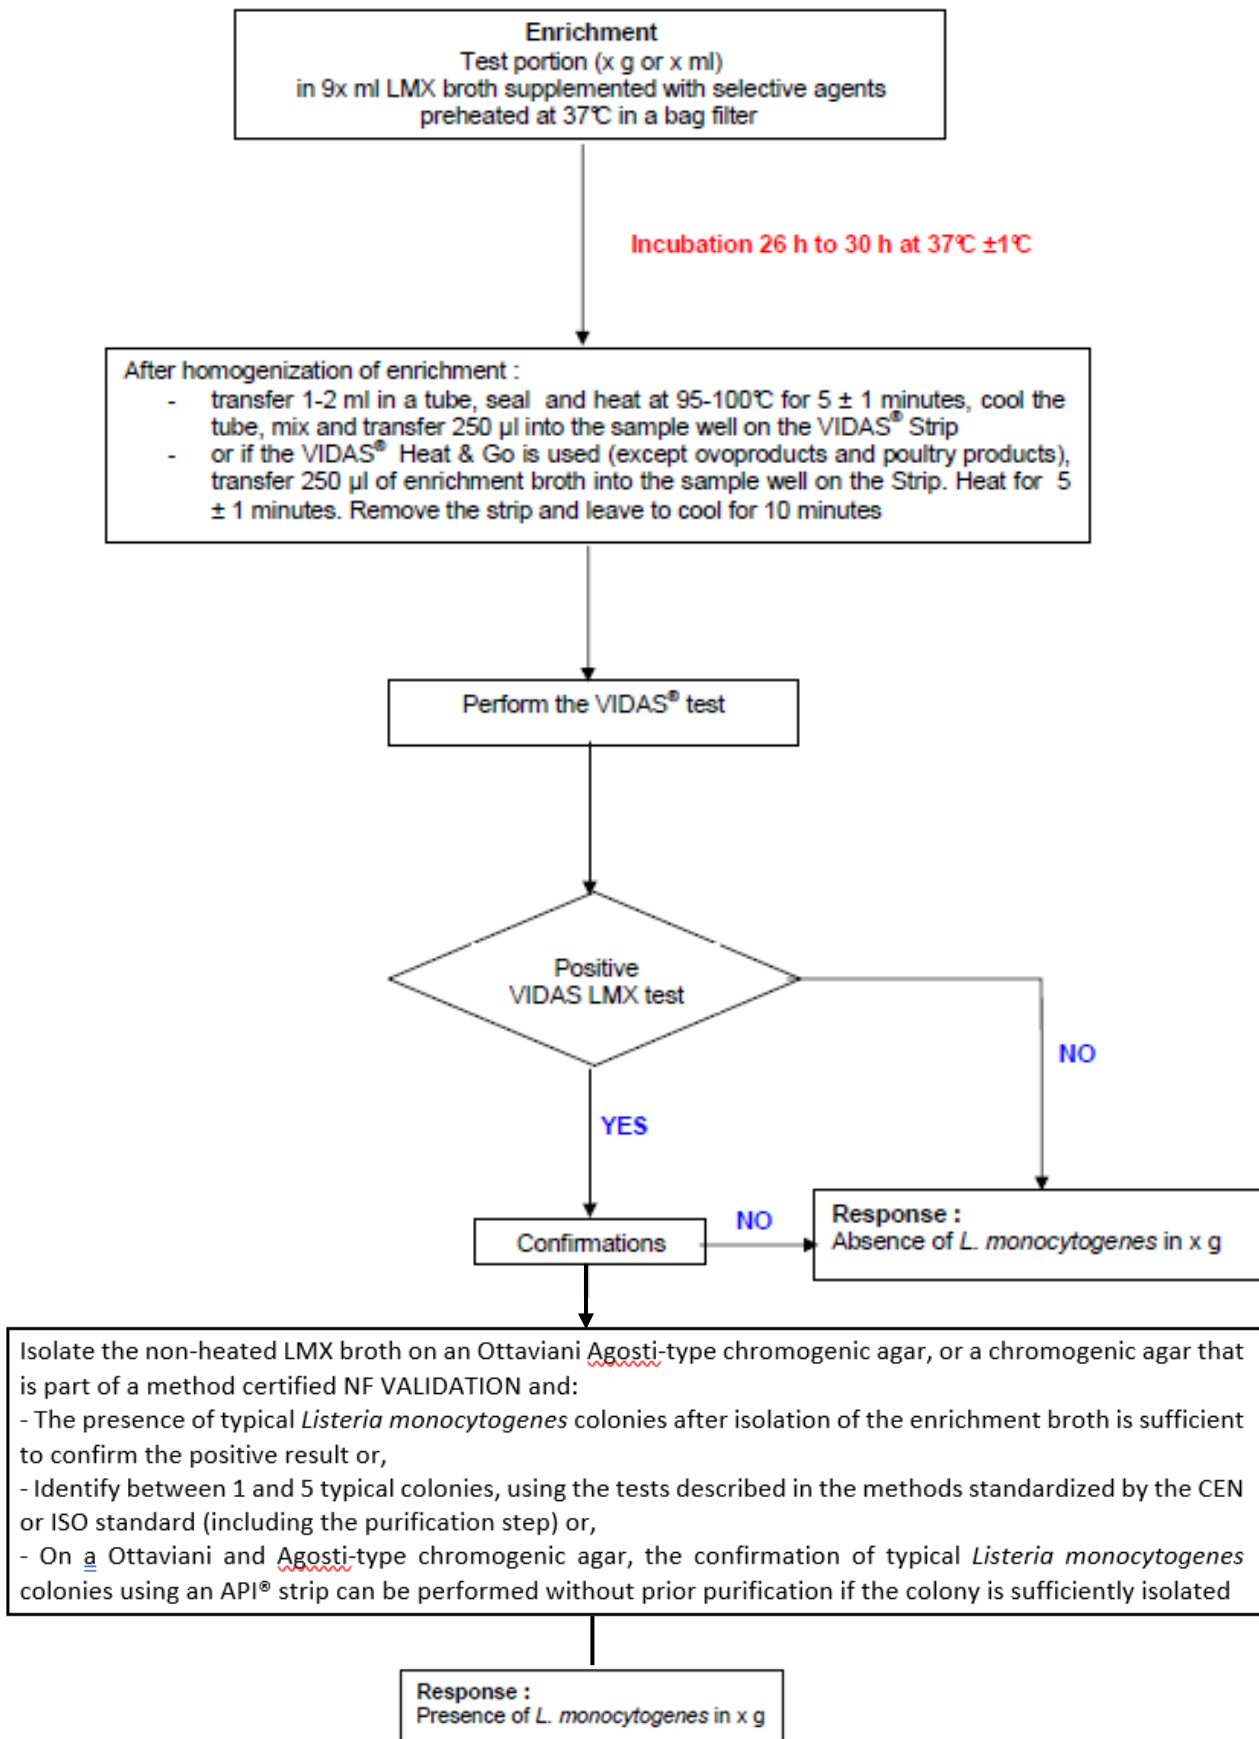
**Enrichment**
Test portion (x g or x ml)
in 9x ml LMX broth supplemented with selective agents
preheated at 37℃ in a bag filter

Incubation 26 h to 30 h at 37℃ ±1℃

After homogenization of enrichment :
- transfer 1-2 ml in a tube, seal and heat at 95-100℃ for 5 ± 1 minutes, cool the tube, mix and transfer 250 µl into the sample well on the VIDAS® Strip
- or if the VIDAS® Heat & Go is used (except ovoproducts and poultry products), transfer 250 µl of enrichment broth into the sample well on the Strip. Heat for 5 ± 1 minutes. Remove the strip and leave to cool for 10 minutes

Perform the VIDAS® test

Positive
VIDAS LMX test

NO

YES

Confirmations

NO

**Response :**
Absence of *L. monocytogenes* in x g

Isolate the non-heated LMX broth on an Ottaviani Agosti-type chromogenic agar, or a chromogenic agar that is part of a method certified NF VALIDATION and:
- The presence of typical *Listeria monocytogenes* colonies after isolation of the enrichment broth is sufficient to confirm the positive result or,
- Identify between 1 and 5 typical colonies, using the tests described in the methods standardized by the CEN or ISO standard (including the purification step) or,
- On a Ottaviani and Agosti-type chromogenic agar, the confirmation of typical *Listeria monocytogenes* colonies using an API® strip can be performed without prior purification if the colony is sufficiently isolated

**Response :**
Presence of *L. monocytogenes* in x g